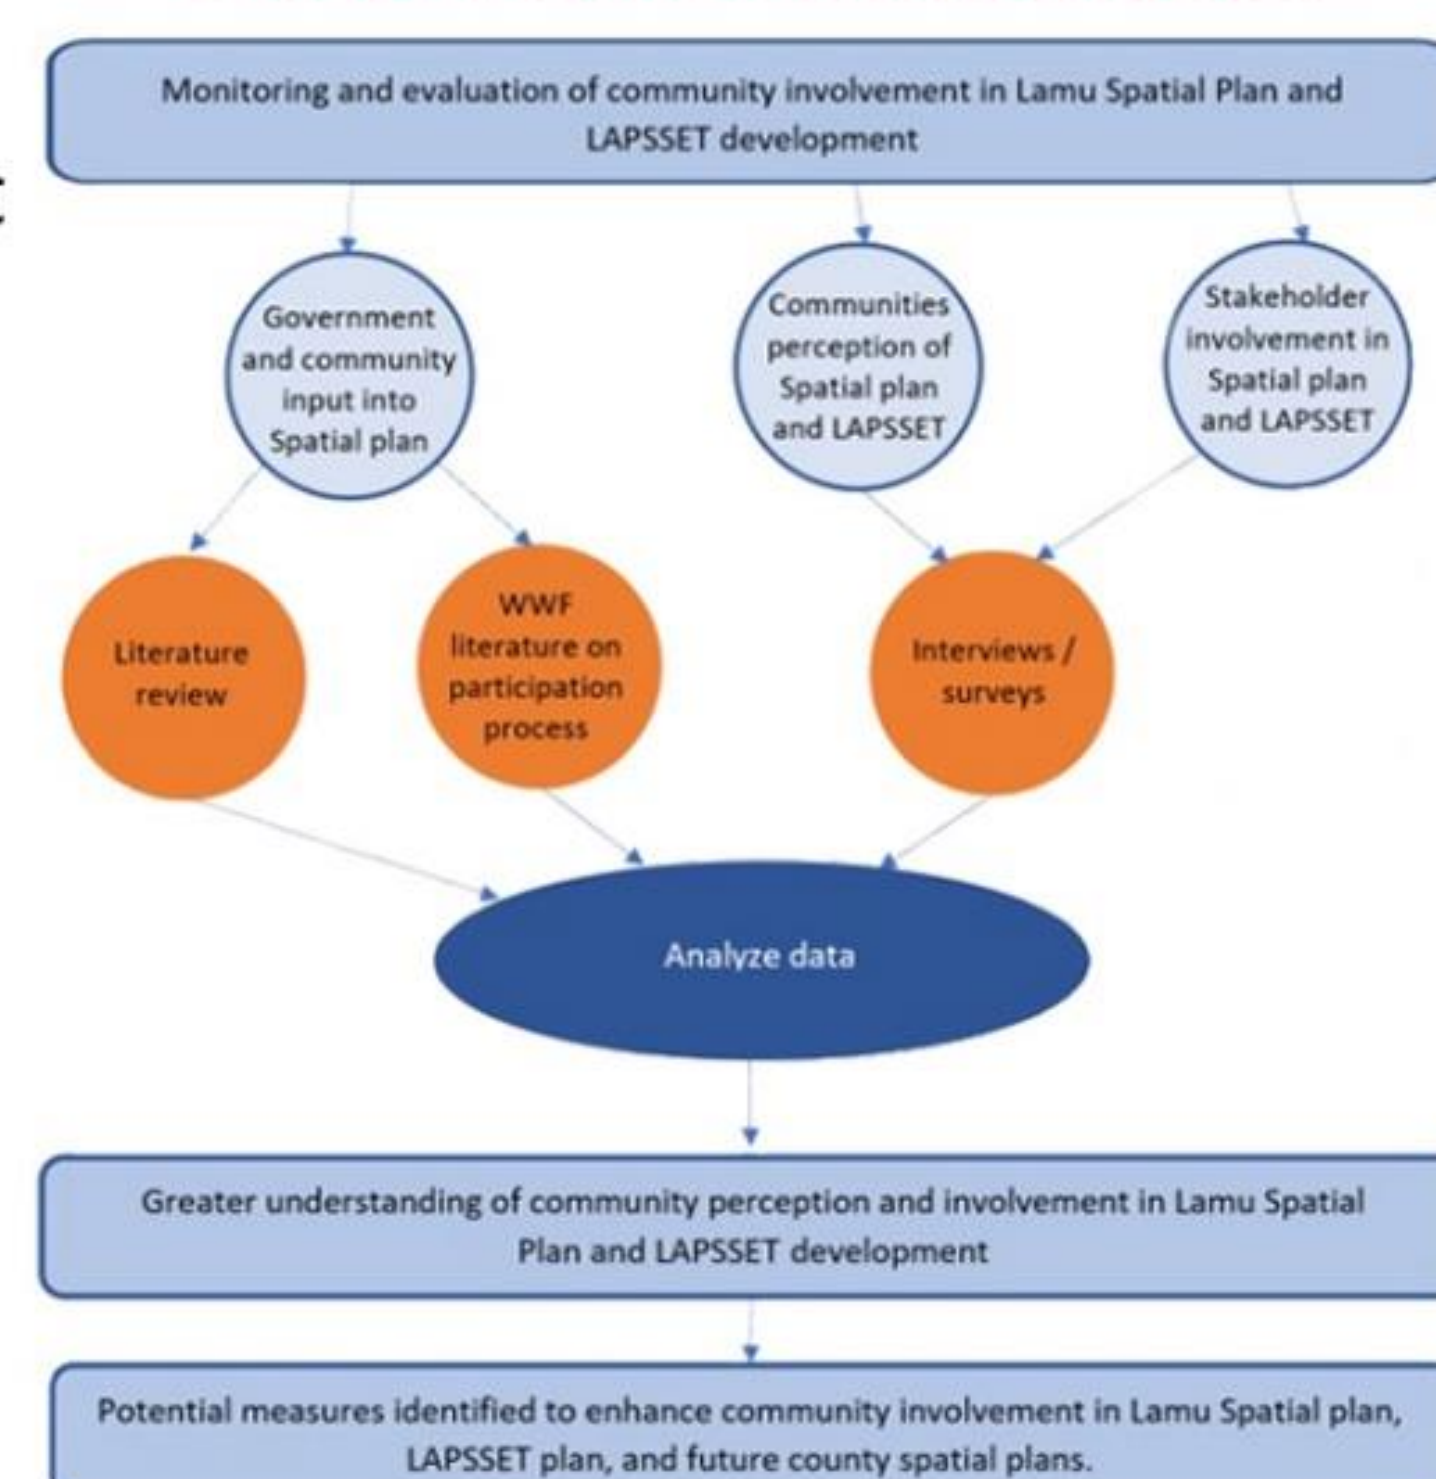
Monitoring and evaluation of community involvement in Lamu Spatial Plan and LAPSSET development

Government and community input into Spatial plan

Communities perception of Spatial plan and LAPSSET

Stakeholder involvement in Spatial plan and LAPSSET

Literature review

WWF literature on participation process

Interviews / surveys

Analyze data

Greater understanding of community perception and involvement in Lamu Spatial Plan and LAPSSET development

Potential measures identified to enhance community involvement in Lamu Spatial plan, LAPSSET plan, and future county spatial plans.